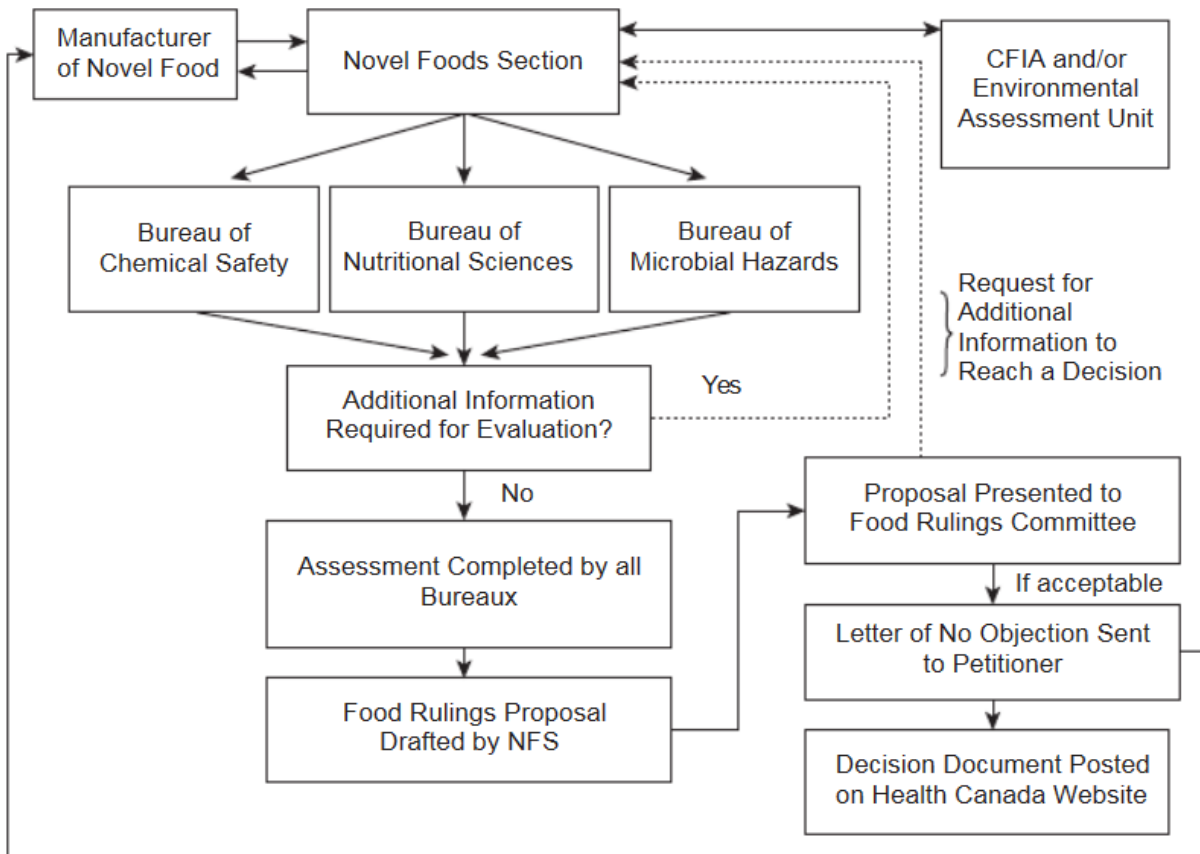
Manufacturer of Novel Food

Novel Foods Section

CFIA and/or Environmental Assessment Unit

Bureau of Chemical Safety

Bureau of Nutritional Sciences

Bureau of Microbial Hazards

Request for Additional Information to Reach a Decision

Yes

Additional Information Required for Evaluation?

No

Proposal Presented to Food Rulings Committee

If acceptable

Assessment Completed by all Bureaux

Letter of No Objection Sent to Petitioner

Food Rulings Proposal Drafted by NFS

Decision Document Posted on Health Canada Website